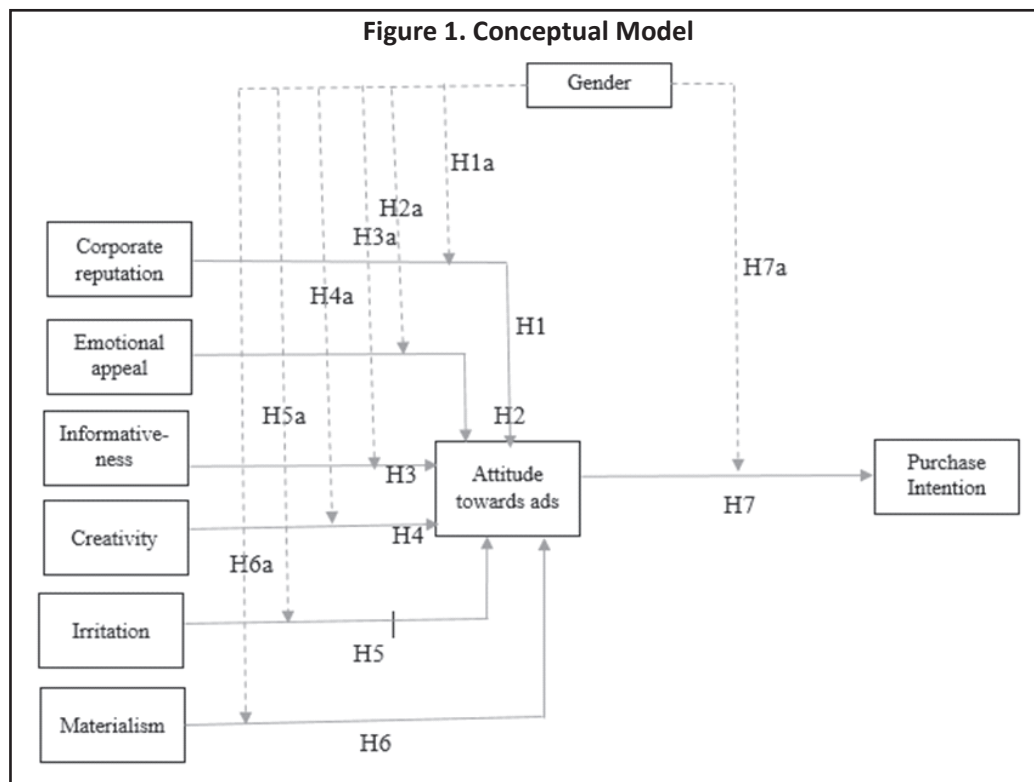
Figure 1. Conceptual Model

Gender

H1a

H2a

H3a

Corporate reputation

H7a

H4a

H1

Emotional appeal

H5a

H2

Informativeness

H3

Attitude towards ads

Purchase Intention

H7

Creativity

H4

H6a

Irritation

H5

Materialism

H6